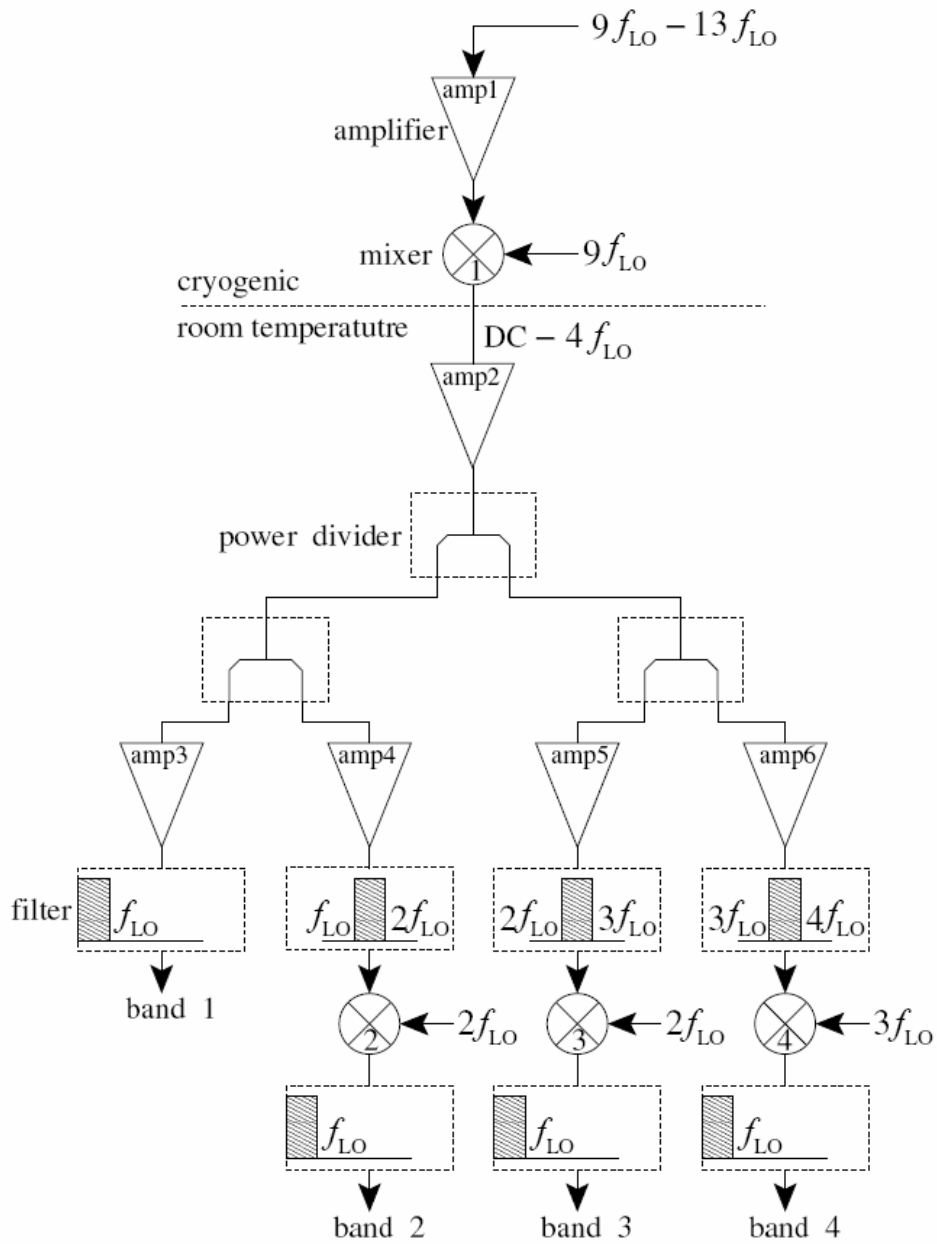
$9f_{LO} - 13f_{LO}$

amp1

amplifier

mixer

1

$9f_{LO}$

cryogenic

room temperatutre

$DC - 4f_{LO}$

amp2

power divider

amp3

amp4

amp5

amp6

filter

$f_{LO}$

$f_{LO}$ $2f_{LO}$

$2f_{LO}$ $3f_{LO}$

$3f_{LO}$ $4f_{LO}$

band 1

2

$2f_{LO}$

3

$2f_{LO}$

4

$3f_{LO}$

$f_{LO}$

$f_{LO}$

$f_{LO}$

band 2

band 3

band 4